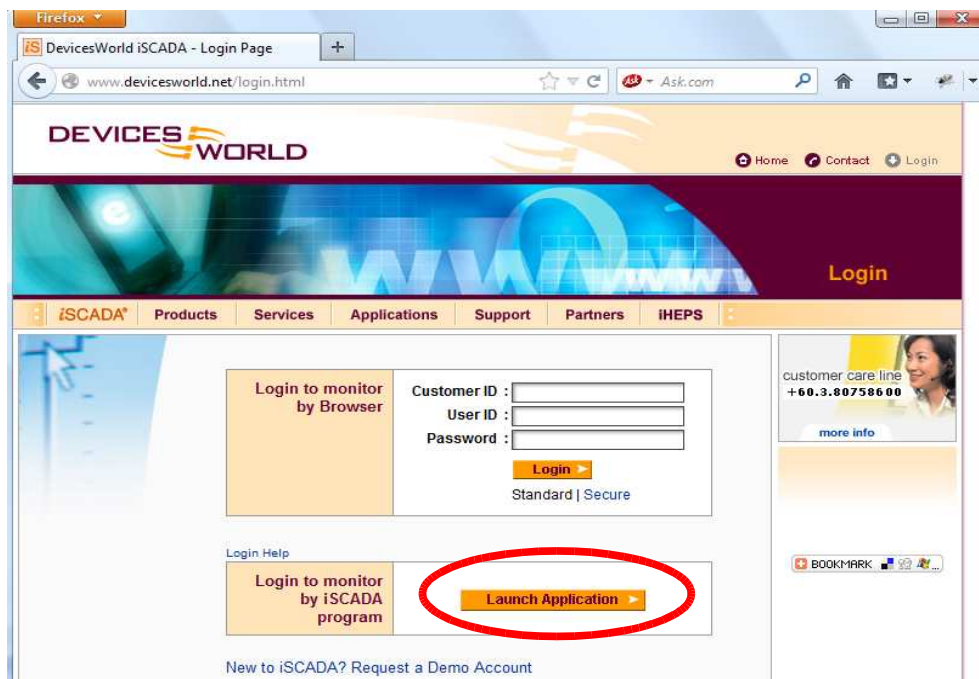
Firefox

iS DevicesWorld iSCADA - Login Page

+

www.devicesworld.net/login.html

Ask.com

DEVICES WORLD

Home Contact Login

Login

iSCADA Products Services Applications Support Partners iHEPS

| Login to monitor by Browser | Customer ID :<br>User ID :<br>Password :<br>Login<br>Standard \| Secure |
|---|---|

Login Help

| Login to monitor by iSCADA program | Launch Application |
|---|---|

New to iSCADA? Request a Demo Account

customer care line
+60.3.80758600
more info

BOOKMARK